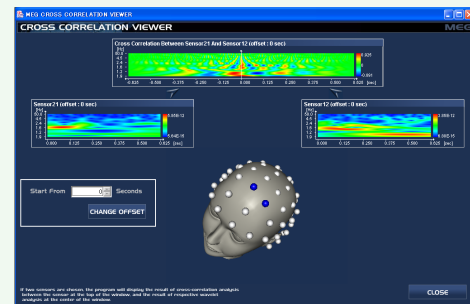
MEG CROSS CORRELATION VIEWER

CROSS CORRELATION VIEWER

MEG

Cross Correlation Between Sensor21 And Sensor12 (offset : 0 sec)

[Hz]
60.0
4.5
2.8
1.8
1.2
1.0

-0.625 -0.500 -0.375 -0.250 -0.125 0.000 0.125 0.250 0.375 0.500 0.625 [sec]

0.825

0.001

Sensor21 (offset : 0 sec)

[Hz]
60.0
4.5
2.8
1.8
1.2
1.0

0.000 0.125 0.250 0.375 0.500 0.625 [sec]

5.585E-12

5.984E-15

Sensor12 (offset : 0 sec)

[Hz]
60.0
4.5
2.8
1.8
1.2
1.0

0.000 0.125 0.250 0.375 0.500 0.625 [sec]

2.389E-12

6.093E-15

Start From 0 Seconds

CHANGE OFFSET

If two sensors are chosen, the program will display the result of cross-correlation analysis between the sensor at the top of the window and the result of respective wavelet analysis at the center of the window.

CLOSE